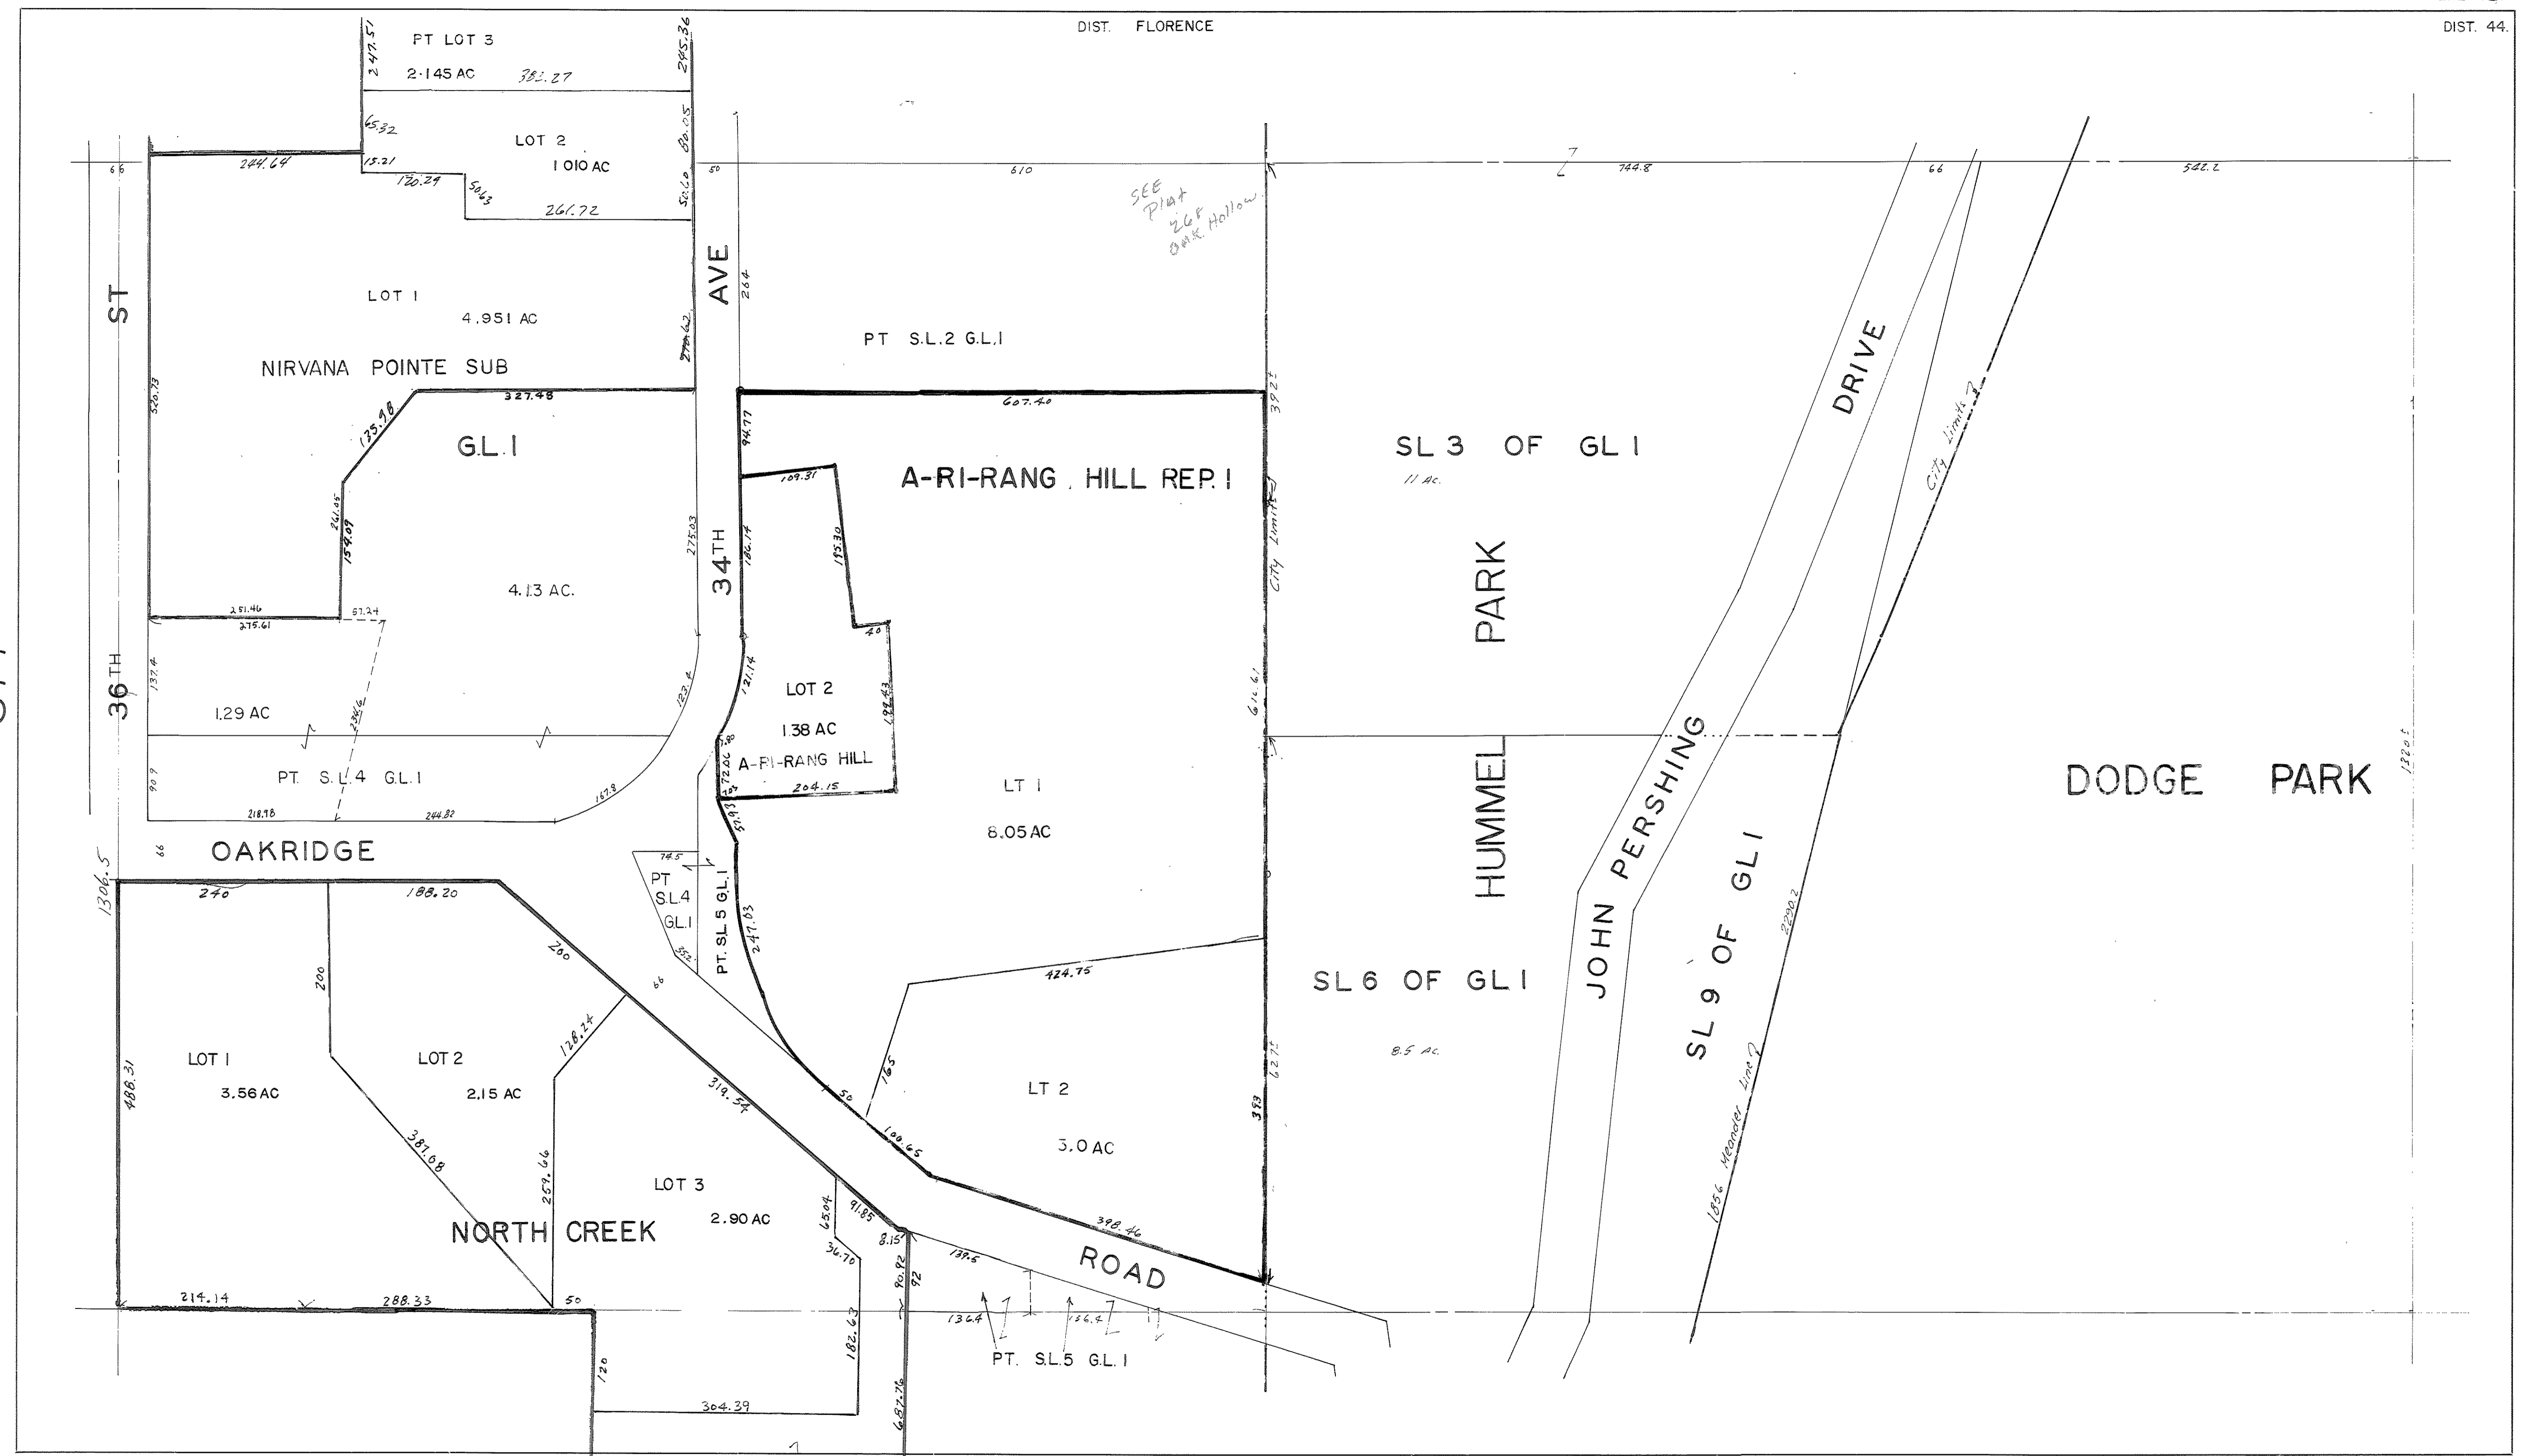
DIST. FLORENCE

DIST. 44.

PT LOT 3
2.145 AC
383.27
247.51
245.36

LOT 2
1.010 AC
65.32
13.21
120.29
50.63
261.72
80.05
50.60

244.64
66
50
610
SEE Plat 268 Oak Hollow
744.8
66
542.2

ST
AVE
264

LOT 1
4.951 AC
NIRVANA POINTE SUB
276.62
PT S.L.2 G.L.1

327.48
135.98
520.73
607.40
392
94.77

G.L. 1
A-RI-RANG HILL REP. 1
SL 3 OF GL 1
11 Ac.
DRIVE
City Limits

109.31
261.65
154.09
275.03
186.14
195.30
City Limits

4.13 AC.
34TH
PARK

251.46
67.24
275.61
40
121.14

36TH
137.4
1.29 AC
LOT 2
1.38 AC
199.43
616.61
182.4

A-RI-RANG HILL
72.06
204.15
LT 1
8.05 AC
HUMMEL
JOHN PERSHING
DODGE PARK
1320

PT. S.L.4 G.L.1
90.9
218.18
244.82
167.8
57.93

OAKRIDGE
66
1306.5
74.5
PT S.L.4 GL.1
PT. SL 5 GL 1
247.03

240
188.20
260
200
66
424.75
SL 6 OF GL 1
8.5 Ac.
SL 9 OF GL 1
2290.2

LOT 1
3.56 AC
488.31
LOT 2
2.15 AC
128.24
165
LT 2
3.0 AC
627
353
1856 Meander Line

319.54
50
100.65
387.68
259.66
LOT 3
2.90 AC
65.04
91.85
NORTH CREEK
36.70
8.15
398.46
139.5
ROAD
90.92
92

214.14
288.33
50
136.4
156.4
182.63
120
PT. S.L.5 G.L.1
304.39
687.76